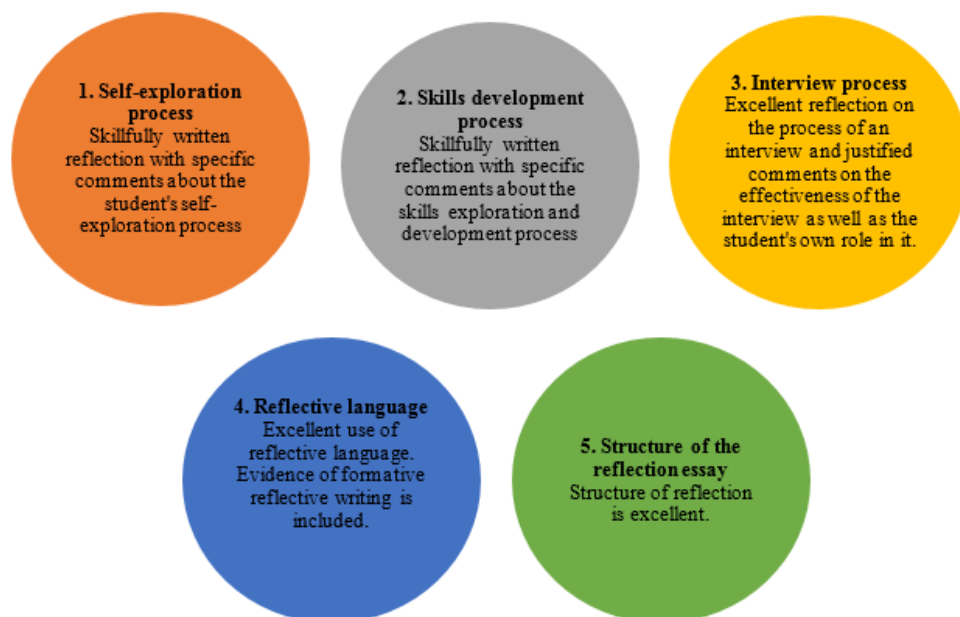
1. Self-exploration process
Skillfully written reflection with specific comments about the student's self-exploration process

2. Skills development process
Skillfully written reflection with specific comments about the skills exploration and development process

3. Interview process
Excellent reflection on the process of an interview and justified comments on the effectiveness of the interview as well as the student's own role in it.

4. Reflective language
Excellent use of reflective language. Evidence of formative reflective writing is included.

5. Structure of the reflection essay
Structure of reflection is excellent.